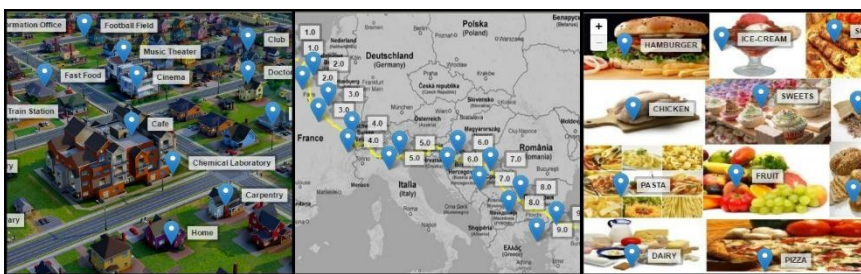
ormation Office
Football Field
Club
Music Theater
Fast Food
Cinema
Doctor
Train Station
Cafe
Chemical Laboratory
Carpentry
ary
Home

1.0
1.0
2.0
2.0
3.0
3.0
4.0
4.0
5.0
5.0
6.0
6.0
7.0
7.0
8.0
8.0
9.0
Polska
(Poland)
Nederland
Deutschland
(Germany)
Česká republika
(Czech Republic)
Slovensko
Magyarország
France
România
Italia
(Italy)
Ελλάς

+
−
HAMBURGER
ICE-CREAM
S
CHICKEN
SWEETS
PASTA
FRUIT
DAIRY
PIZZA